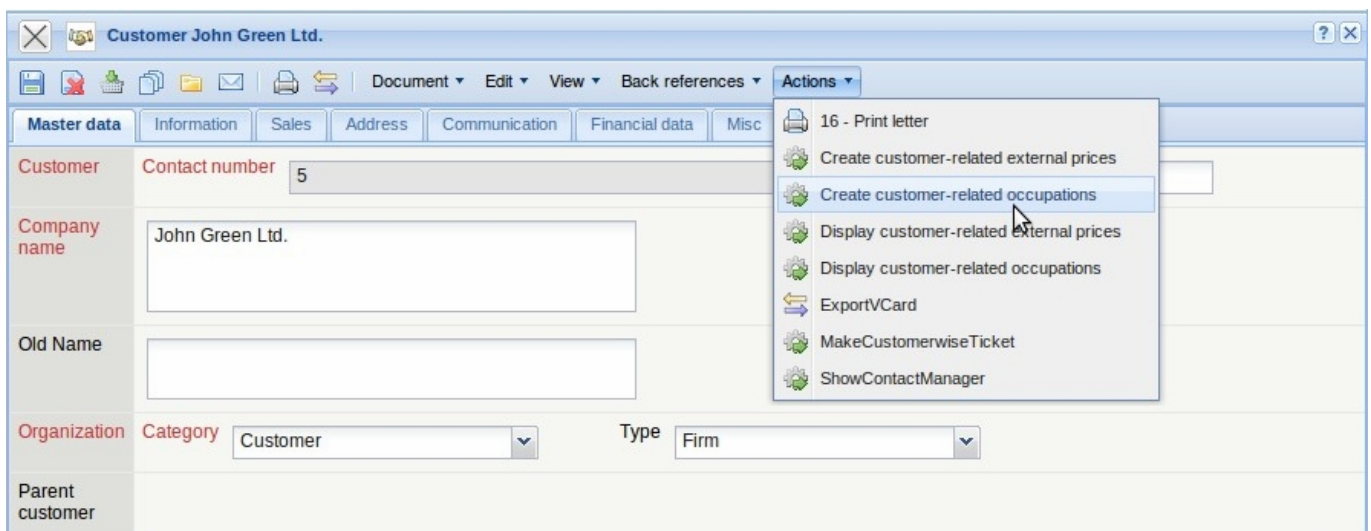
Customer John Green Ltd.

?

Document ▾ Edit ▾ View ▾ Back references ▾ Actions ▾

Master data | Information | Sales | Address | Communication | Financial data | Misc

16 - Print letter
Create customer-related external prices
Create customer-related occupations
Display customer-related external prices
Display customer-related occupations
ExportVCard
MakeCustomerwiseTicket
ShowContactManager

Customer

Contact number 5

Company name

John Green Ltd.

Old Name

Organization

Category Customer

Type Firm

Parent customer